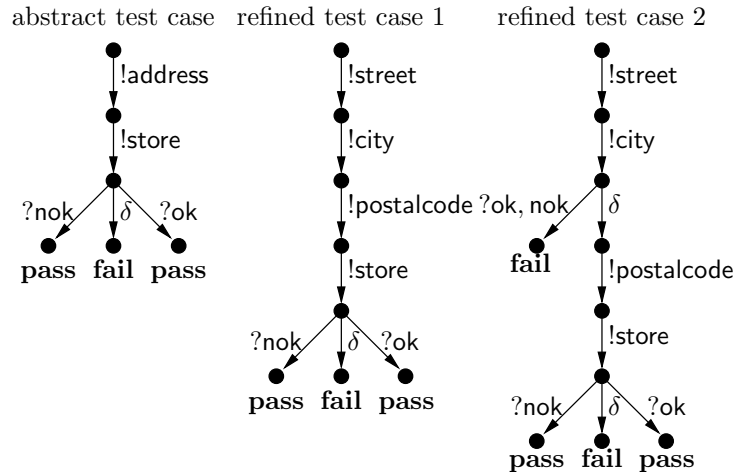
abstract test case

!address

!store

?nok

$\delta$

?ok

pass fail pass

refined test case 1

!street

!city

!postalcode

!store

?nok

$\delta$

?ok

pass fail pass

refined test case 2

!street

!city

?ok, nok

$\delta$

fail

!postalcode

!store

?nok

$\delta$

?ok

pass fail pass